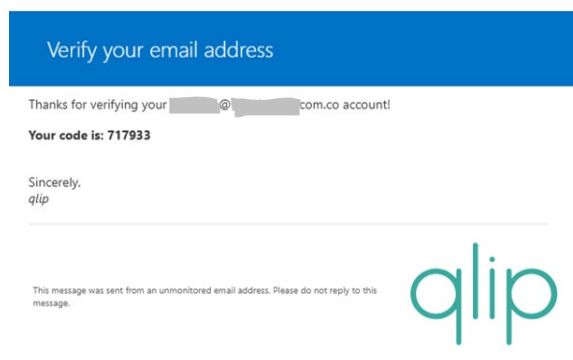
Verify your email address

Thanks for verifying your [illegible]@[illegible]com.co account!

**Your code is: 717933**

Sincerely,
*qlip*

This message was sent from an unmonitored email address. Please do not reply to this message.

qlip